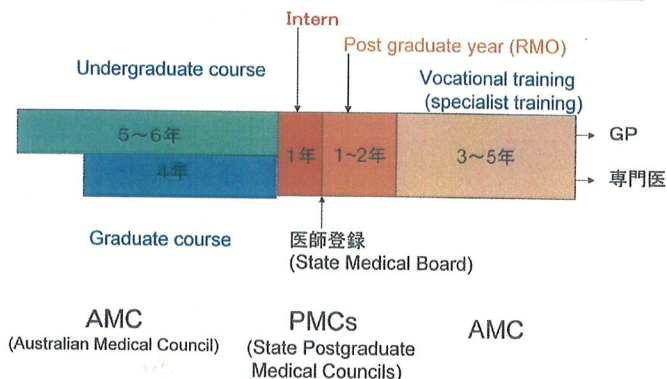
Intern

Post graduate year (RMO)

Undergraduate course

Vocational training (specialist training)

5～6年

4年

1年

1~2年

3～5年

GP

専門医

Graduate course

医師登録 (State Medical Board)

AMC (Australian Medical Council)

PMCs (State Postgraduate Medical Councils)

AMC